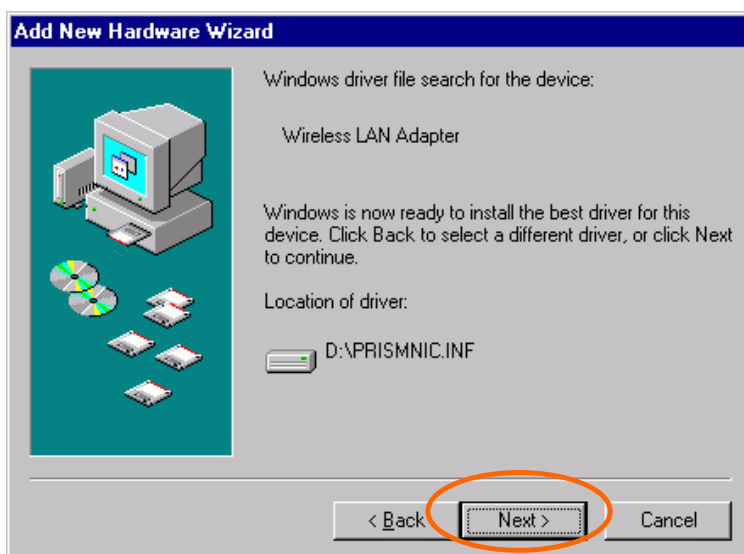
Add New Hardware Wizard

Windows driver file search for the device:

Wireless LAN Adapter

Windows is now ready to install the best driver for this device. Click Back to select a different driver, or click Next to continue.

Location of driver:

D:\PRISMNIC.INF

< Back

Next >

Cancel